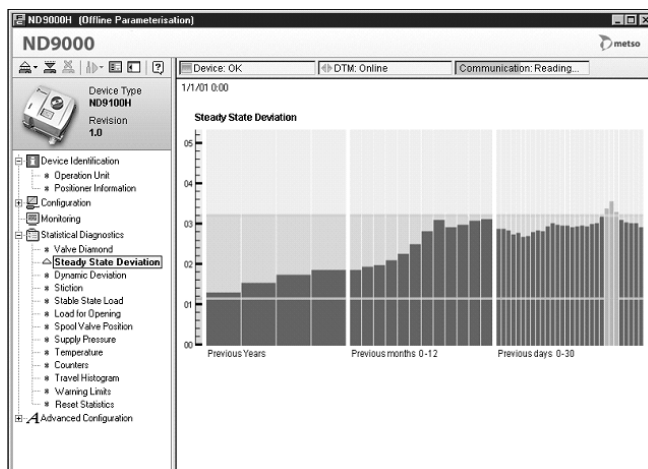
ND9000H (Offline Parameterisation)

ND9000

metso

Device Type
ND9100H
Revision
1.0

Device: OK
DTM: Online
Communication: Reading...

1/1/01 0:00

Steady State Deviation

Device Identification
Operation Unit
Positioner Information
Configuration
Monitoring
Statistical Diagnostics
Valve Diamond
Steady State Deviation
Dynamic Deviation
Stiction
Stable State Load
Load for Opening
Spool Valve Position
Supply Pressure
Temperature
Counters
Travel Histogram
Warning Limits
Reset Statistics
Advanced Configuration

05
04
03
02
01
00

Previous Years
Previous months 0-12
Previous days 0-30